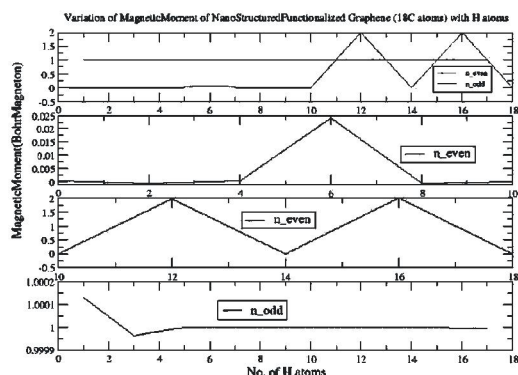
Variation of MagneticMoment of NanoStructuredFunctionalized Graphene (18C atoms) with H atoms

2
1.5
1
0.5
0
-0.5
0 2 4 6 8 10 12 14 16 18
n_even
n_odd

0.025
0.02
0.015
0.01
0.005
0
0 2 4 6 8 10
n_even

MagneticMoment(BohrMagneton)

2
1.5
1
0.5
0
-0.5
10 12 14 16 18
n_even

1.0002
1.0001
1
0.9999
0 2 4 6 8 10 12 14 16 18
n_odd

No. of H atoms